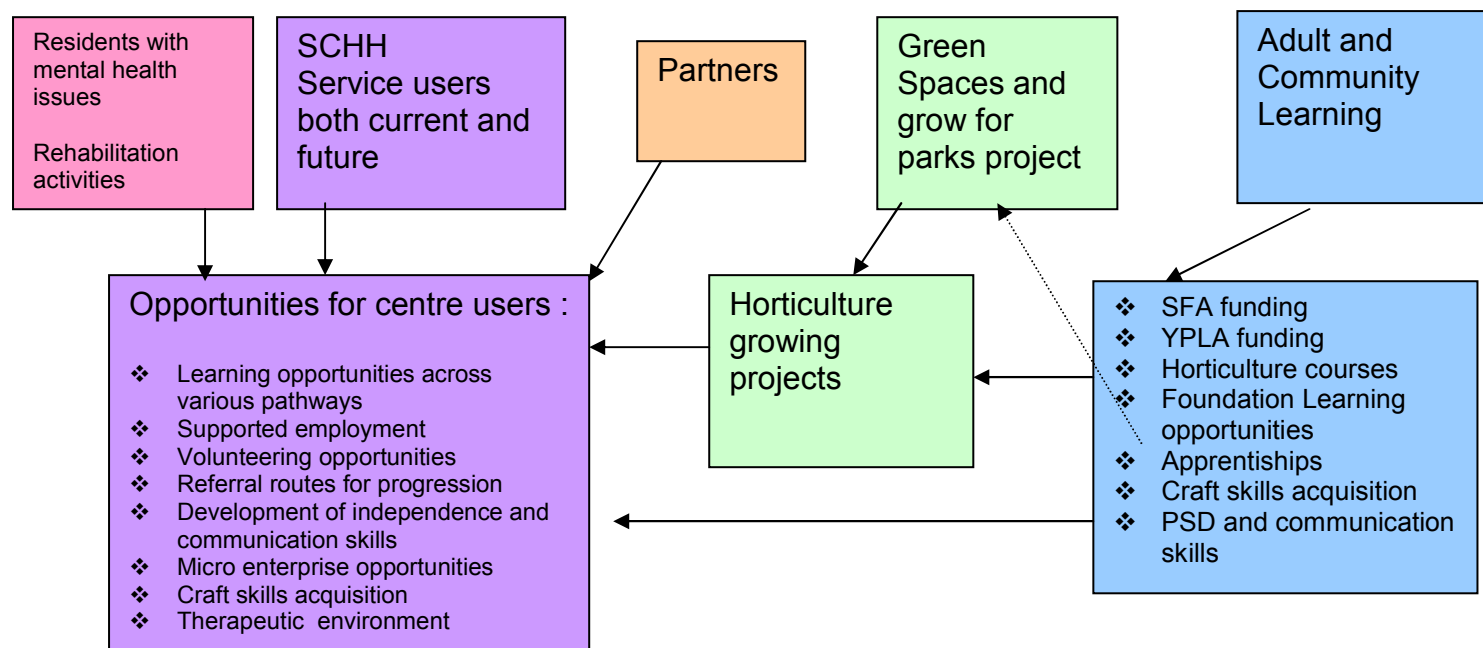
Residents with mental health issues

Rehabilitation activities

SCHH Service users both current and future

Partners

Green Spaces and grow for parks project

Adult and Community Learning

Opportunities for centre users :

- Learning opportunities across various pathways
- Supported employment
- Volunteering opportunities
- Referral routes for progression
- Development of independence and communication skills
- Micro enterprise opportunities
- Craft skills acquisition
- Therapeutic environment

Horticulture growing projects

- SFA funding
- YPLA funding
- Horticulture courses
- Foundation Learning opportunities
- Apprentiships
- Craft skills acquisition
- PSD and communication skills